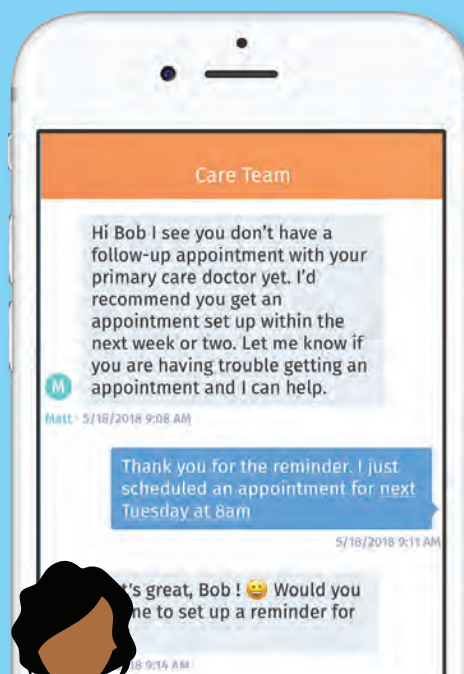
Care Team

Hi Bob I see you don't have a follow-up appointment with your primary care doctor yet. I'd recommend you get an appointment set up within the next week or two. Let me know if you are having trouble getting an appointment and I can help.

M

Matt · 5/18/2018 9:08 AM

Thank you for the reminder. I just scheduled an appointment for next Tuesday at 8am

5/18/2018 9:11 AM

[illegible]t's great, Bob ! 😀 Would you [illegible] me to set up a reminder for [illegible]

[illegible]18 9:14 AM